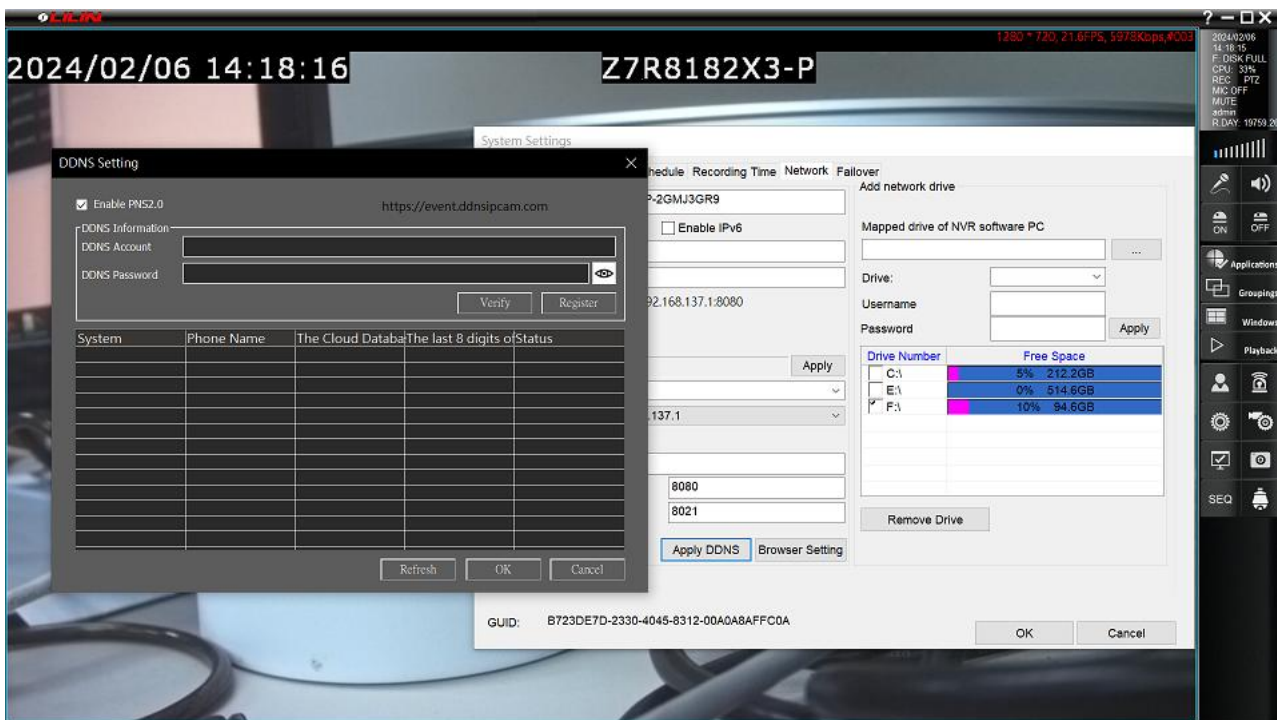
LILIN

? – □ X

1280 * 720, 21.6FPS, 5978Kbps,#003

2024/02/06 14:18:16

Z7R8182X3-P

2024/02/06
14:18:15
F: DISK FULL
CPU: 33%
REC PTZ
MIC OFF
MUTE
admin
R.DAY: 19759.2

System Settings

DDNS Setting

Enable PNS2.0

https://event.ddnsipcam.com

DDNS Information

DDNS Account

DDNS Password

Verify

Register

| System | Phone Name | The Cloud Databa | The last 8 digits o | Status |
|---|---|---|---|---|
| | | | | |

Refresh

OK

Cancel

hedule Recording Time Network Failover

P-2GMJ3GR9

Enable IPv6

92.168.137.1:8080

Apply

.137.1

8080

8021

Apply DDNS

Browser Setting

Add network drive

Mapped drive of NVR software PC

...

Drive:

Username

Password

Apply

| Drive Number | Free Space |
|---|---|
| C:\ | 5% 212.2GB |
| E:\ | 0% 514.6GB |
| F:\ | 10% 94.6GB |

Remove Drive

GUID: B723DE7D-2330-4045-8312-00A0A8AFFC0A

OK

Cancel

ON

OFF

Applications

Groupings

Windows

Playback

SEQ